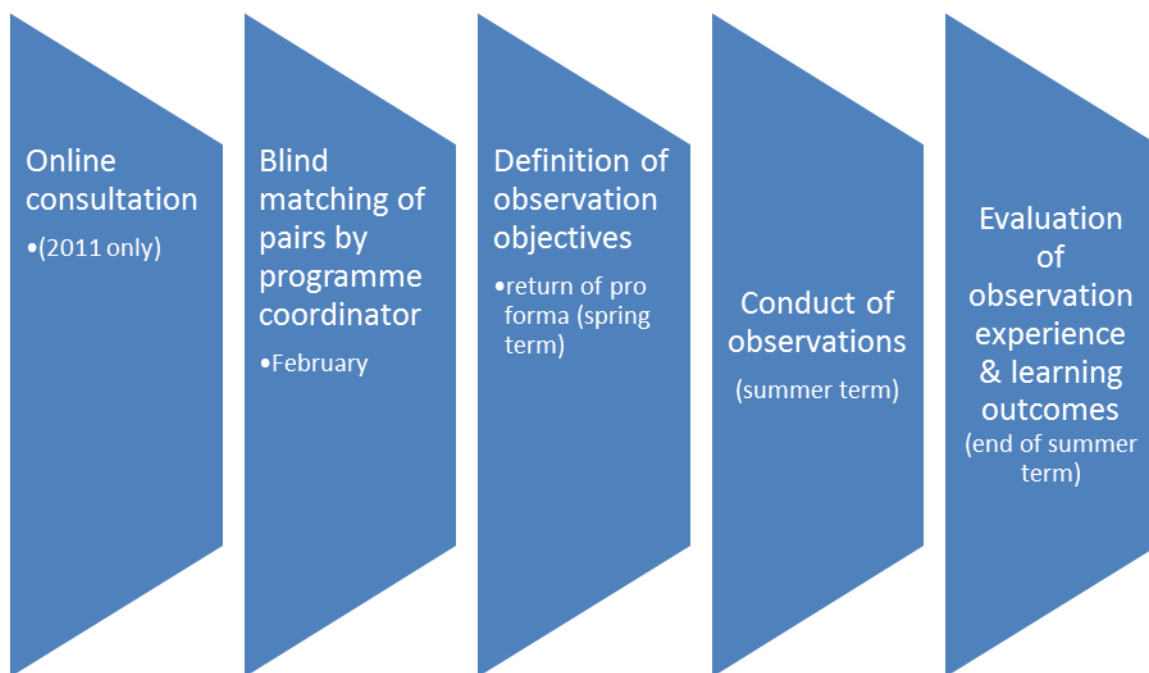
Online consultation

•(2011 only)

Blind matching of pairs by programme coordinator

•February

Definition of observation objectives

•return of pro forma (spring term)

Conduct of observations

(summer term)

Evaluation of observation experience & learning outcomes

(end of summer term)